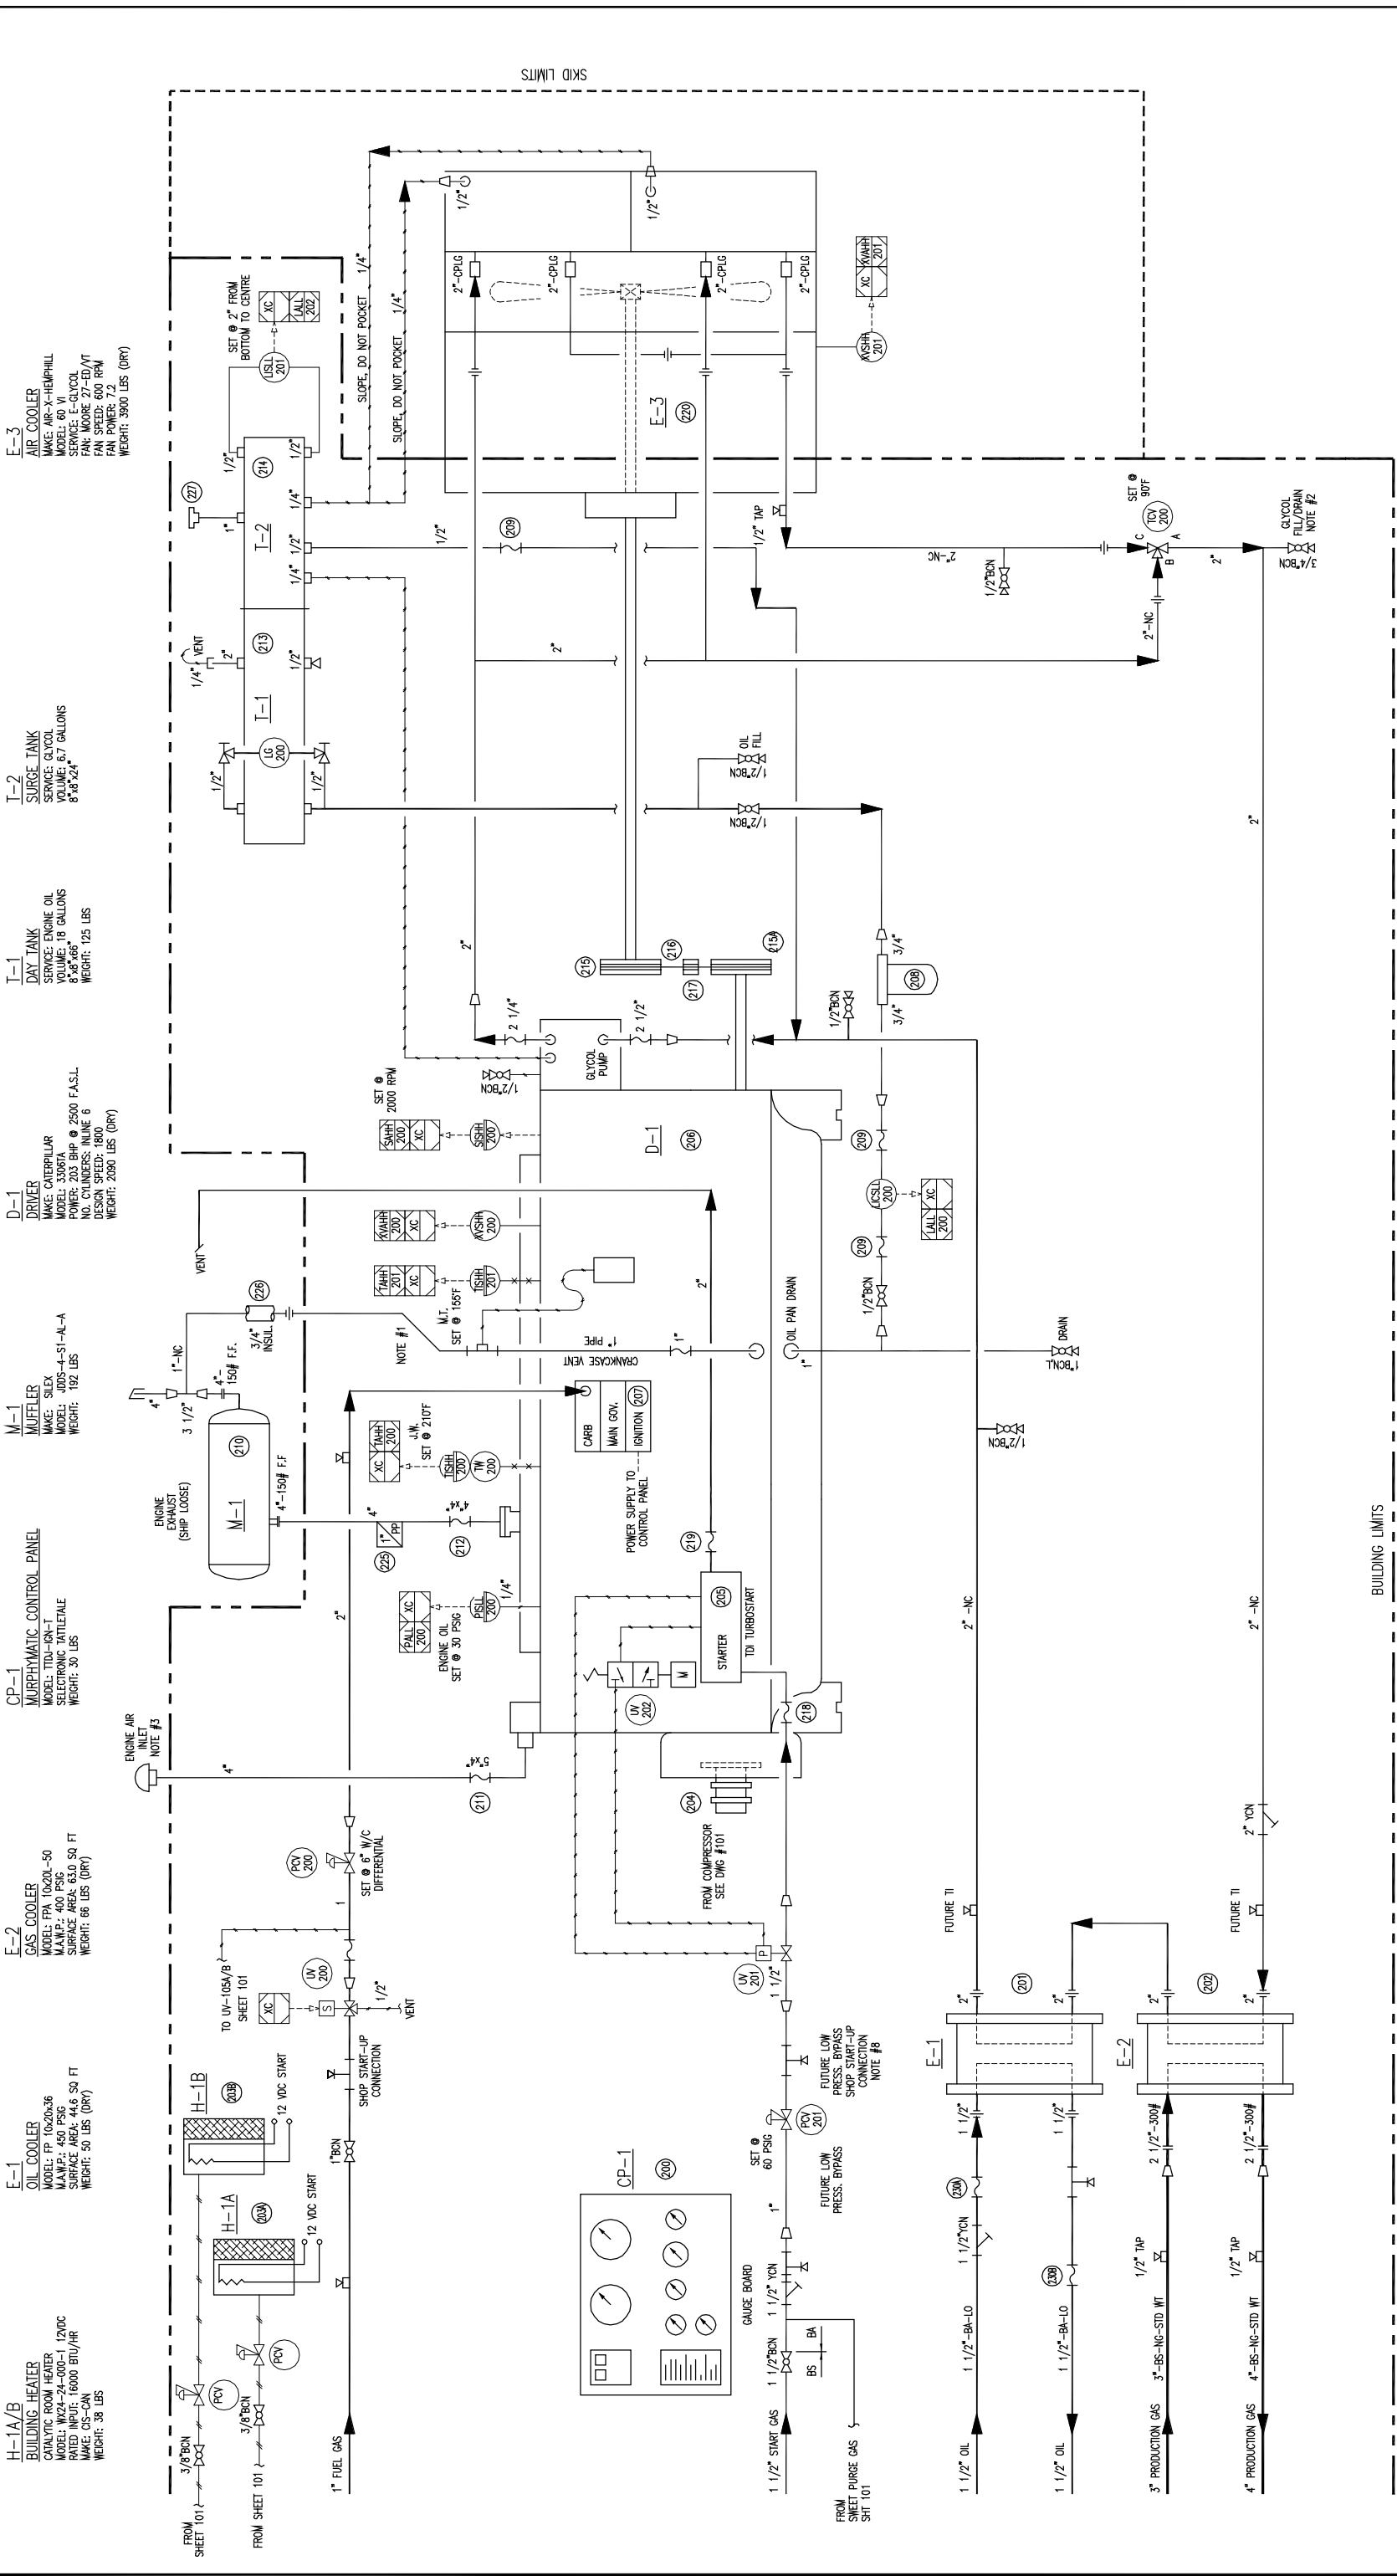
SKID LIMITS

E-3
AIR COOLER
MAKE: AIR-X-HEMPHILL
MODEL: 60 VI
SERVICE: E-GLYCOL
FAN: MOORE 27-ED/VT
FAN SPEED: 600 RPM
FAN POWER: 7.2
WEIGHT: 3900 LBS (DRY)

T-2
SURGE TANK
SERVICE: GLYCOL
VOLUME: 6.7 GALLONS
8"x8"x24"

T-1
DAY TANK
SERVICE: ENGINE OIL
VOLUME: 18 GALLONS
8"x8"x66"
WEIGHT: 125 LBS

D-1
DRIVER
MAKE: CATERPILLAR
MODEL: 3306TA
POWER: 203 BHP @ 2500 F.A.S.L.
NO. CYLINDERS: INLINE 6
DESIGN SPEED: 1800
WEIGHT: 2090 LBS (DRY)

M-1
MUFFLER
MAKE: SILEX
MODEL: JDDS-4-S1-AL-A
WEIGHT: 192 LBS

CP-1
MURPHYMATIC CONTROL PANEL
MODEL: TDD-IGN-T
SELECTRONIC TATTLETALE
WEIGHT: 30 LBS

E-2
GAS COOLER
MODEL: FPA 10x20L-50
M.A.W.P.: 400 PSIG
SURFACE AREA: 63.0 SQ FT
WEIGHT: 66 LBS (DRY)

E-1
OIL COOLER
MODEL: FP 10x20x36
M.A.W.P.: 450 PSIG
SURFACE AREA: 44.6 SQ FT
WEIGHT: 50 LBS (DRY)

H-1A/B
BUILDING HEATER
CATALYTIC ROOM HEATER
MODEL: WX24-24-000-1 12VDC
RATED INPUT: 16000 BTU/HR
MAKE: CIS-CAN
WEIGHT: 38 LBS

SET @ 2" FROM BOTTOM TO CENTRE
XC LALL 202
LSLL 201
SLOPE, DO NOT POCKET
SLOPE, DO NOT POCKET
1/4" 1/4" 1/2" 1/2" 1/4" 1/2" 1/4" 1/2" 1/2"
214 T-2 227 1"
213 T-1 VENT 1/4" 2" 1/2"
LG 200 1/2" 1/2"
2"-CPLG 2"-CPLG 2"-CPLG 2"-CPLG
1/2" 1/2"
XC XVAHH 201
XVSHH 201
E-3 220
209 1/2" 1/2" TAP 2" 2"
2"-NC 1/2"BCN
SET @ 90°F TCV 200 C A B
2"-NC 2"
GLYCOL FILL/DRAIN NOTE #2 3/4"BCN
OIL FILL 1/2"BCN 1/2"BCN
2"
215 216 217 215A 208 3/4" 3/4"
2 1/4" 2 1/2" GLYCOL PUMP 1/2"BCN 1/2"BCN
SET @ 2000 RPM SAHH 200 XC SSHH 200
D-1 206
209 LCSLL 200 LALL 200 XC
209 1/2"BCN
XVAHH 200 XC XVSHH 200
TAHH 201 XC TSHH 201
VENT
226 3/4" INSUL. 1"-NC
M.T. SET @ 155°F
NOTE #1 1" PIPE CRANKCASE VENT 1"
OIL PAN DRAIN 1"
DRAIN 1"BCN.L
1/2"BCN
4" 3 1/2" 4"-150# F.F.
210 M-1
ENGINE EXHAUST (SHIP LOOSE) 4"-150# F.F
XC TAHH 200 J.W. SET @ 210°F TSHH 200 TW 200
CARB MAIN GOV. IGNITION 207
POWER SUPPLY TO CONTROL PANEL
4" 1" PP 225 4"x4" 212 1/4"
PALL 200 XC PSLL 200 ENGINE OIL SET @ 30 PSIG
219 205 STARTER TDI TURBOSTART
M UV 202
218 2" 2"-NC 2"-NC
BUILDING LIMITS
ENGINE AIR INLET NOTE #3 4" 5"x4" 211
204
FROM COMPRESSOR SEE DWG #101
PCV 200 SET @ 6" W/C DIFFERENTIAL 1
TO UV-105A/B SHEET 101 XC S UV 200 1/2" VENT
P UV 201 1 1/2"
SHOP START-UP CONNECTION
FUTURE LOW PRESS. BYPASS SHOP START-UP CONNECTION NOTE #8
PCV 201 SET @ 60 PSIG
FUTURE LOW PRESS. BYPASS
FUTURE TI FUTURE TI
201 202 2" 2" 2" 2"
E-1 E-2
1 1/2" 1 1/2" 2 1/2"-300# 2 1/2"-300#
230 1 1/2"YCN 230 2" YCN
1/2" TAP 1/2" TAP
H-1B 203B 12 VDC START
H-1A 203A 12 VDC START
1"BCN
CP-1 200
1"
GAUGE BOARD 1 1/2" YCN
1 1/2"BCN BA BS
PCV PCV 3/8"BCN 3/8"BCN
FROM SHEET 101 FROM SHEET 101
1" FUEL GAS
1 1/2" START GAS
FROM SWEET PURGE GAS SHT 101
1 1/2"-BA-LO 1 1/2"-BA-LO
3"-BS-NG-STD WT 4"-BS-NG-STD WT
1 1/2" OIL 1 1/2" OIL 3" PRODUCTION GAS 4" PRODUCTION GAS